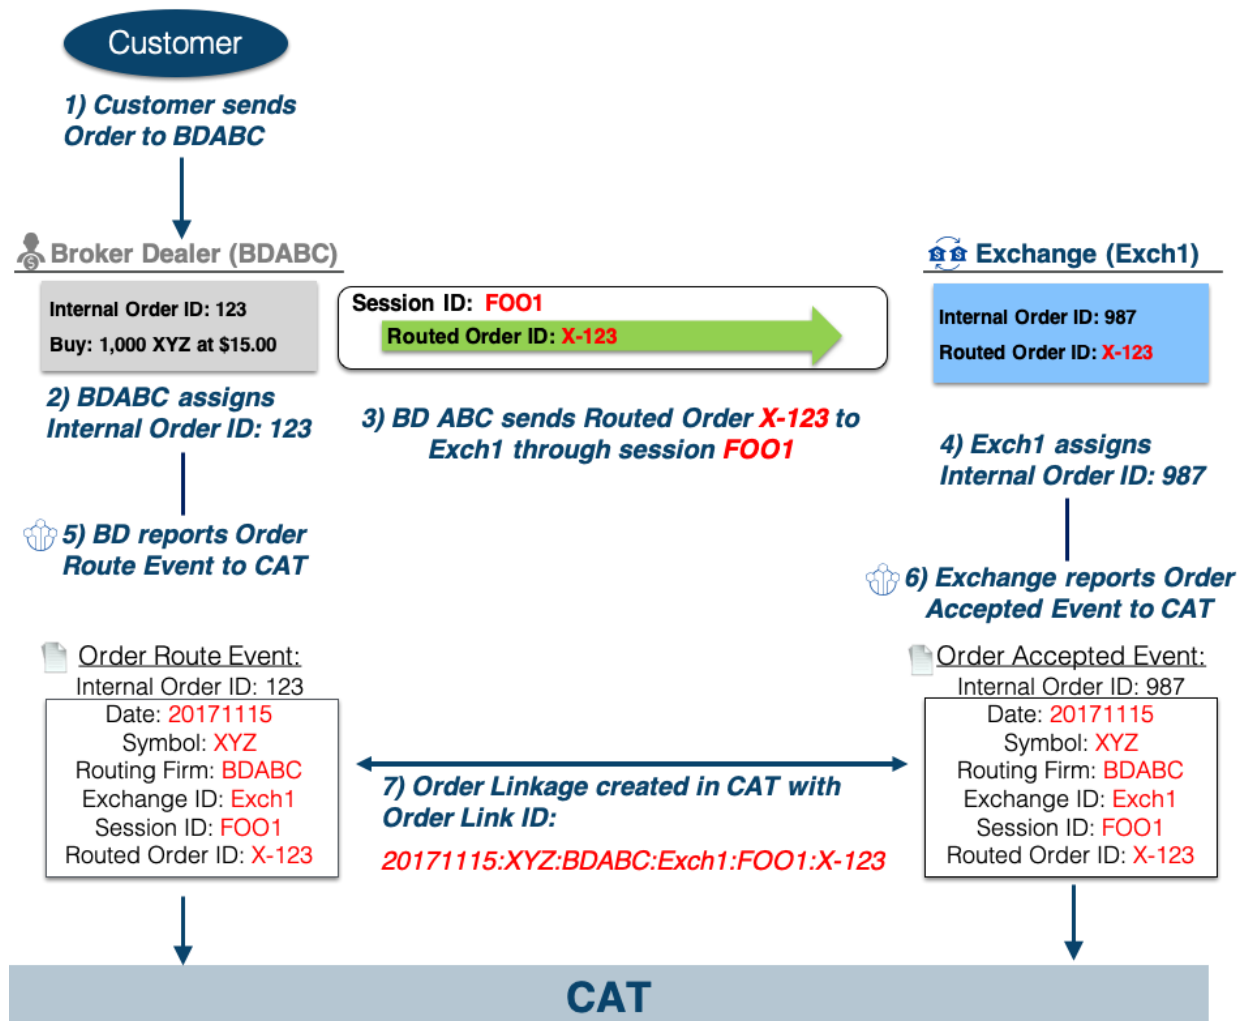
Customer

1) Customer sends Order to BDABC

Broker Dealer (BDABC)

Internal Order ID: 123
Buy: 1,000 XYZ at $15.00

Session ID: FOO1
Routed Order ID: X-123

Exchange (Exch1)

Internal Order ID: 987
Routed Order ID: X-123

2) BDABC assigns Internal Order ID: 123

3) BD ABC sends Routed Order X-123 to Exch1 through session FOO1

4) Exch1 assigns Internal Order ID: 987

5) BD reports Order Route Event to CAT

6) Exchange reports Order Accepted Event to CAT

Order Route Event:
Internal Order ID: 123
Date: 20171115
Symbol: XYZ
Routing Firm: BDABC
Exchange ID: Exch1
Session ID: FOO1
Routed Order ID: X-123

7) Order Linkage created in CAT with Order Link ID:
20171115:XYZ:BDABC:Exch1:FOO1:X-123

Order Accepted Event:
Internal Order ID: 987
Date: 20171115
Symbol: XYZ
Routing Firm: BDABC
Exchange ID: Exch1
Session ID: FOO1
Routed Order ID: X-123

CAT